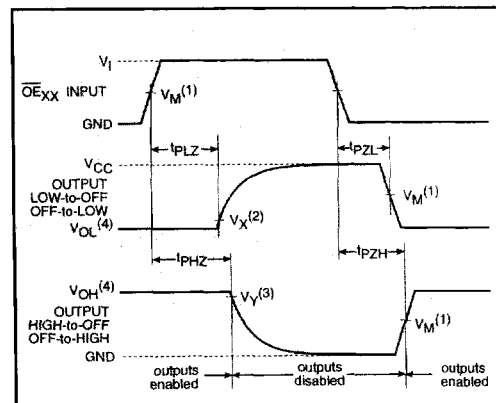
$V_I$

$\overline{OE}_{XX}$ INPUT

$V_M^{(1)}$

GND

$t_{PLZ}$

$t_{PZL}$

$V_{CC}$

OUTPUT LOW-to-OFF OFF-to-LOW

$V_M^{(1)}$

$V_{OL}^{(4)}$

$V_X^{(2)}$

$t_{PHZ}$

$t_{PZH}$

$V_{OH}^{(4)}$

$V_Y^{(3)}$

OUTPUT HIGH-to-OFF OFF-to-HIGH

$V_M^{(1)}$

GND

outputs enabled

outputs disabled

outputs enabled